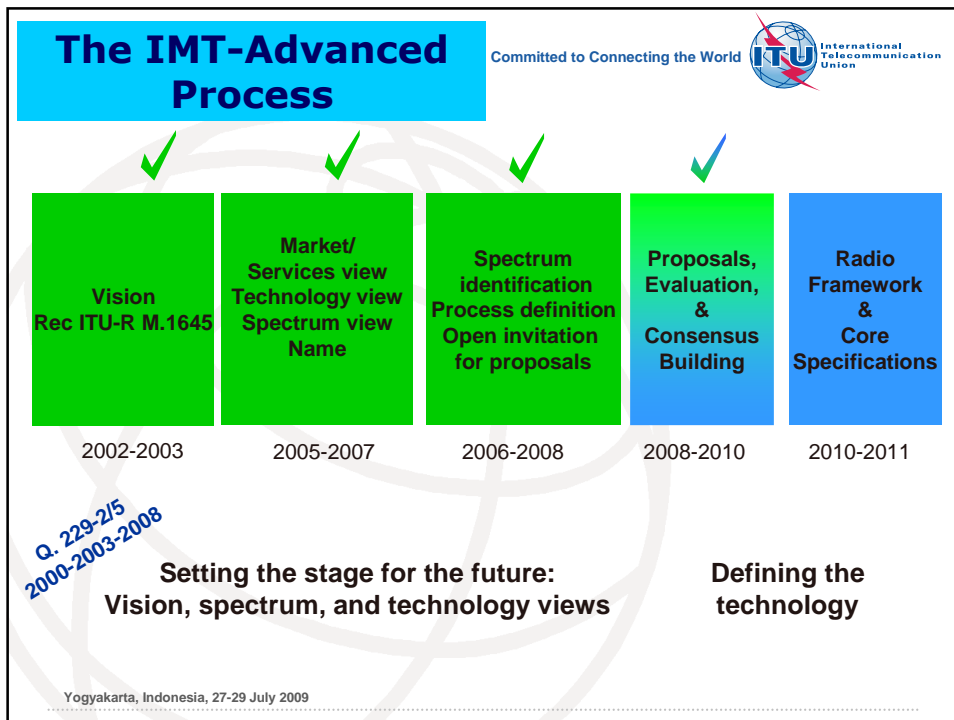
The IMT-Advanced Process

Committed to Connecting the World

ITU International Telecommunication Union

Vision
Rec ITU-R M.1645

Market/
Services view
Technology view
Spectrum view
Name

Spectrum identification
Process definition
Open invitation for proposals

Proposals, Evaluation, & Consensus Building

Radio Framework & Core Specifications

2002-2003

2005-2007

2006-2008

2008-2010

2010-2011

Q. 229-2/5
2000-2003-2008

Setting the stage for the future:
Vision, spectrum, and technology views

Defining the technology

Yogyakarta, Indonesia, 27-29 July 2009